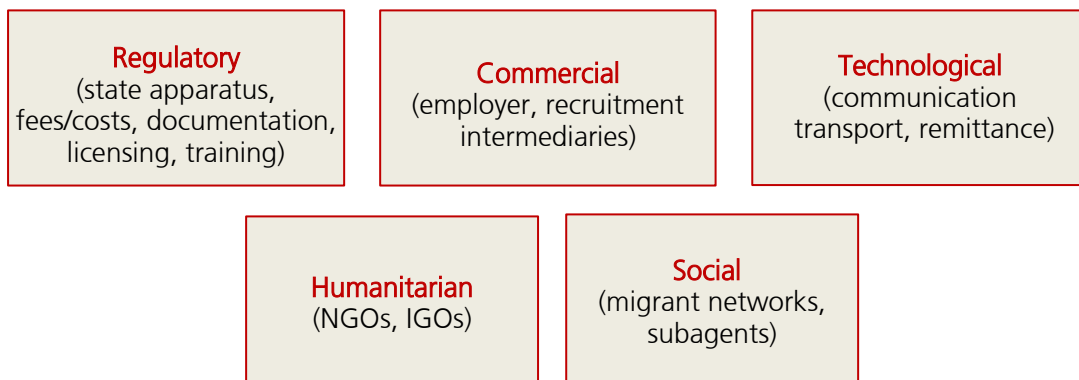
Regulatory
(state apparatus, fees/costs, documentation, licensing, training)

Commercial
(employer, recruitment intermediaries)

Technological
(communication transport, remittance)

Humanitarian
(NGOs, IGOs)

Social
(migrant networks, subagents)